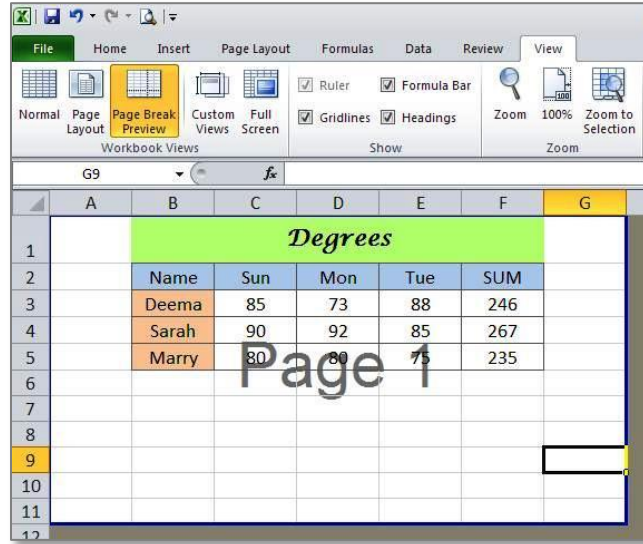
File Home Insert Page Layout Formulas Data Review View

Normal Page Layout Page Break Preview Custom Views Full Screen
Workbook Views

Ruler Formula Bar Gridlines Headings
Show

Zoom 100% Zoom to Selection
Zoom

G9 $f_x$

|  | A | B | C | D | E | F | G |
|---|---|---|---|---|---|---|---|
| 1 |  | Degrees |  |  |  |  |  |
| 2 |  | Name | Sun | Mon | Tue | SUM |  |
| 3 |  | Deema | 85 | 73 | 88 | 246 |  |
| 4 |  | Sarah | 90 | 92 | 85 | 267 |  |
| 5 |  | Marry | 80 | 80 | 75 | 235 |  |
| 6 |  |  |  |  |  |  |  |
| 7 |  |  |  |  |  |  |  |
| 8 |  |  |  |  |  |  |  |
| 9 |  |  |  |  |  |  |  |
| 10 |  |  |  |  |  |  |  |
| 11 |  |  |  |  |  |  |  |
| 12 |  |  |  |  |  |  |  |

Page 1